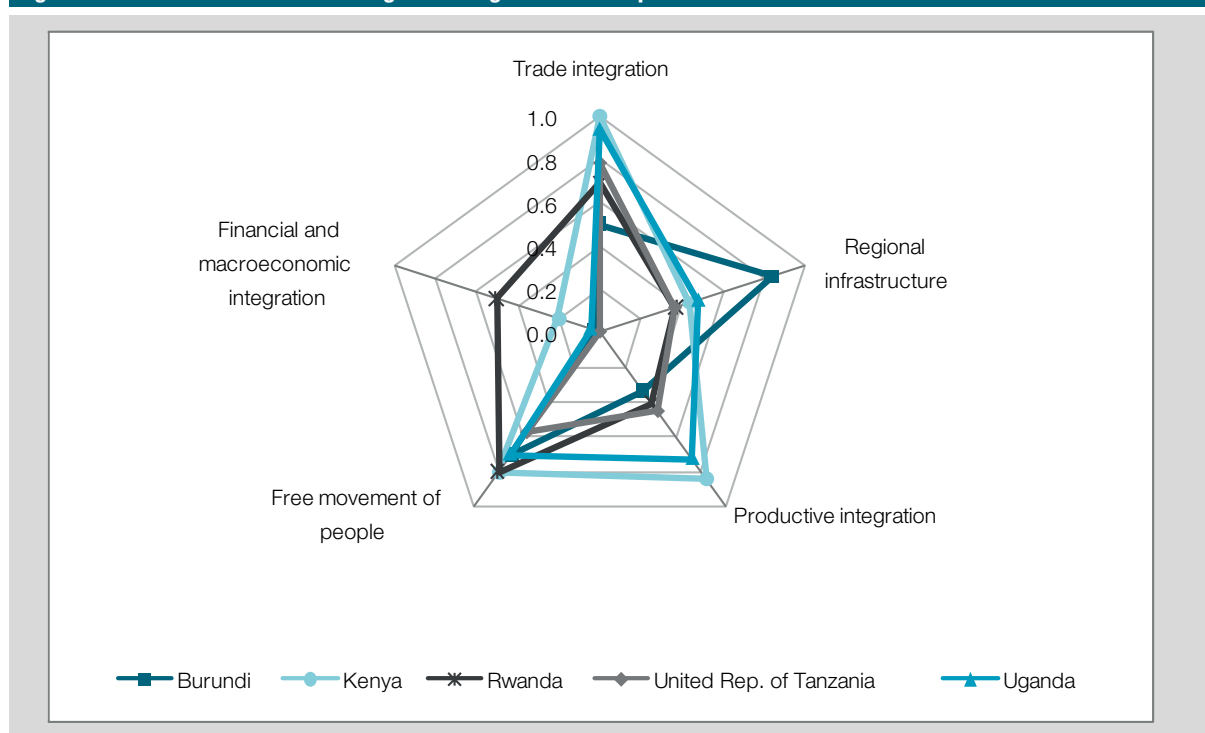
Trade integration

1.0
0.8
0.6
0.4
0.2
0.0

Regional infrastructure

Productive integration

Free movement of people

Financial and macroeconomic integration

Burundi
Kenya
Rwanda
United Rep. of Tanzania
Uganda